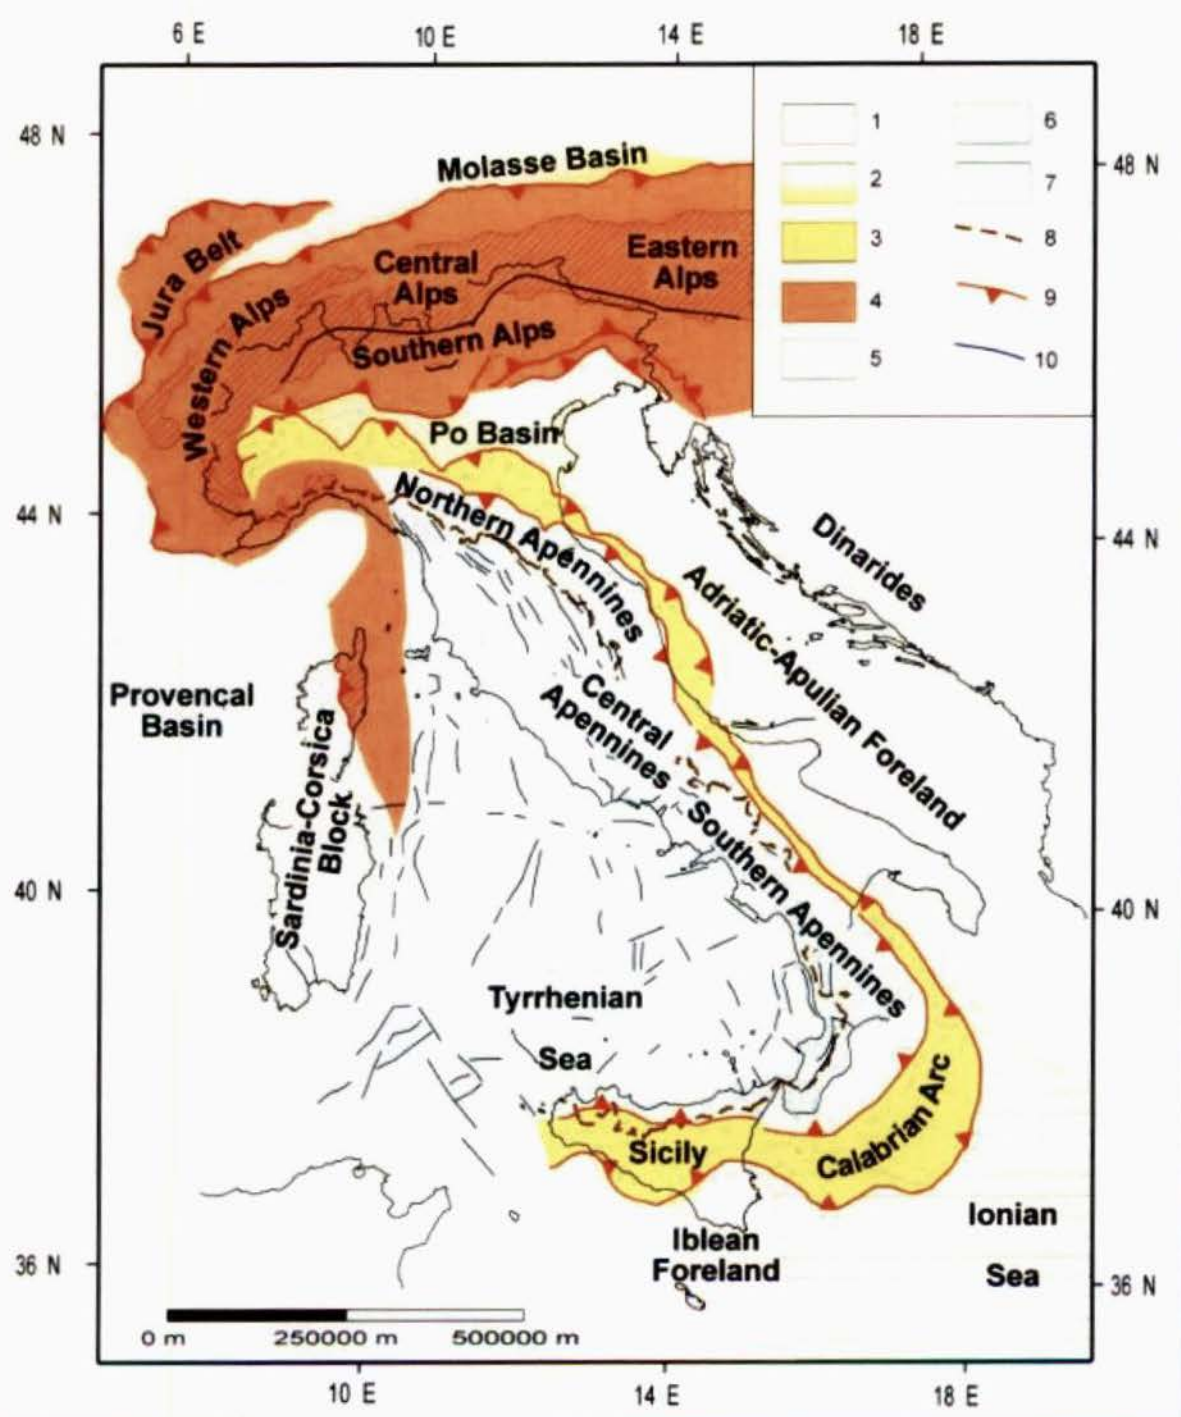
6 E
10 E
14 E
18 E

48 N
44 N
40 N
36 N

48 N
44 N
40 N
36 N

1
2
3
4
5
6
7
8
9
10

Molasse Basin
Jura Belt
Central Alps
Eastern Alps
Western Alps
Southern Alps
Po Basin
Northern Apennines
Dinarides
Adriatic-Apulian Foreland
Provencal Basin
Central Apennines
Sardinia-Corsica Block
Southern Apennines
Tyrrhenian Sea
Sicily
Calabrian Arc
Iblean Foreland
Ionian Sea

0 m
250000 m
500000 m

10 E
14 E
18 E